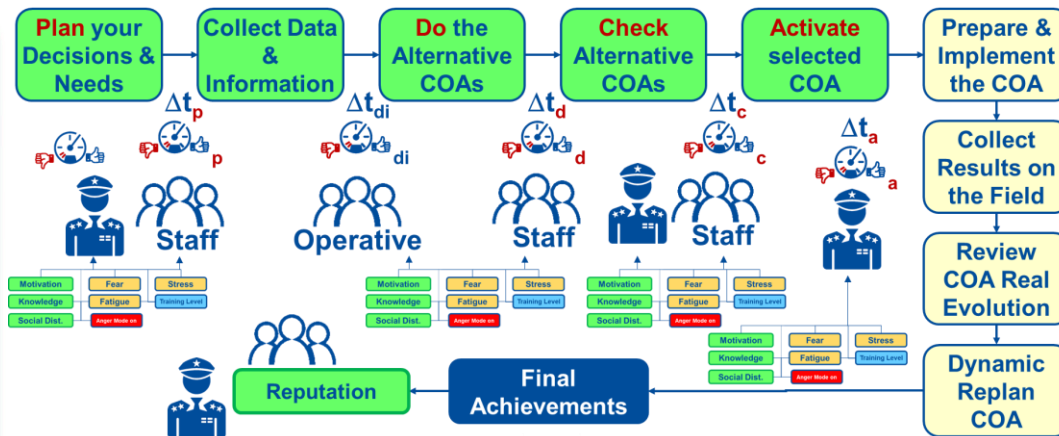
Plan your Decisions & Needs

Collect Data & Information

Do the Alternative COAs

Check Alternative COAs

Activate selected COA

Prepare & Implement the COA

$\Delta t_p$

p

Staff

| Motivation | Fear | Stress |
|---|---|---|
| Knowledge | Fatigue | Training Level |
| Social Dist. | Anger Mode on | |

$\Delta t_{di}$

di

Operative

$\Delta t_d$

d

Staff

| Motivation | Fear | Stress |
|---|---|---|
| Knowledge | Fatigue | Training Level |
| Social Dist. | Anger Mode on | |

$\Delta t_c$

c

Staff

| Motivation | Fear | Stress |
|---|---|---|
| Knowledge | Fatigue | Training Level |
| Social Dist. | Anger Mode on | |

$\Delta t_a$

a

Collect Results on the Field

Review COA Real Evolution

| Motivation | Fear | Stress |
|---|---|---|
| Knowledge | Fatigue | Training Level |
| Social Dist. | Anger Mode on | |

Dynamic Replan COA

Final Achievements

Reputation